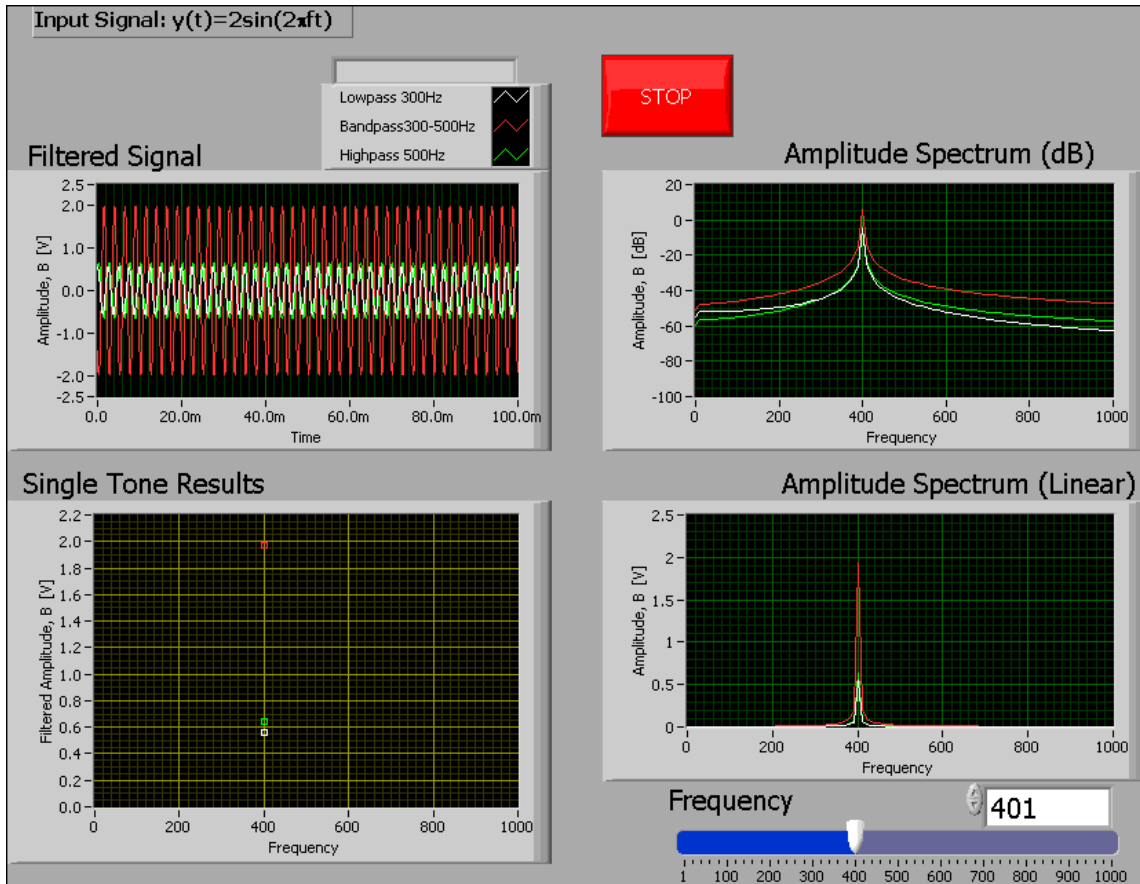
Input Signal: y(t)=2sin(2πft)

STOP

Lowpass 300Hz
Bandpass300-500Hz
Highpass 500Hz

Filtered Signal

Amplitude, B [V]
2.5
2.0
1.0
0.0
-1.0
-2.0
-2.5
0.0
20.0m
40.0m
60.0m
80.0m
100.0m
Time

Amplitude Spectrum (dB)

Amplitude, B [dB]
20
0
-20
-40
-60
-80
-100
0
200
400
600
800
1000
Frequency

Single Tone Results

Filtered Amplitude, B [V]
2.2
2.0
1.8
1.6
1.4
1.2
1.0
0.8
0.6
0.4
0.2
0.0
0
200
400
600
800
1000
Frequency

Amplitude Spectrum (Linear)

Amplitude, B [V]
2.5
2
1.5
1
0.5
0
0
200
400
600
800
1000
Frequency

Frequency
401

1
100
200
300
400
500
600
700
800
900
1000